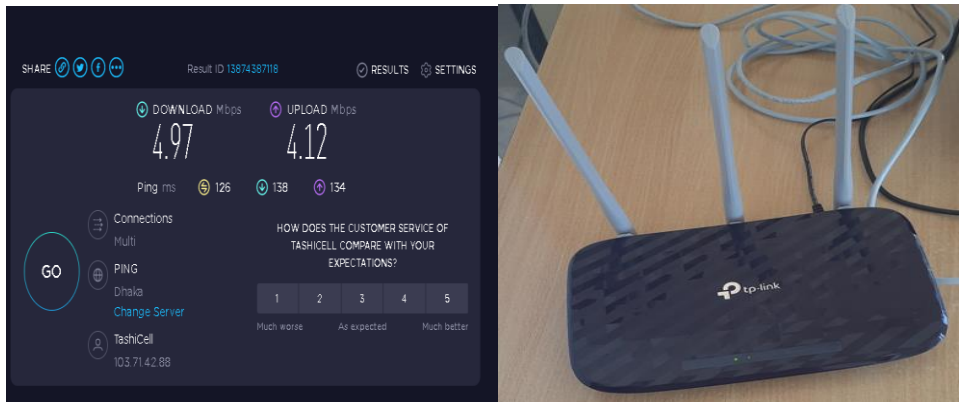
SHARE

Result ID 13874387118

RESULTS SETTINGS

DOWNLOAD Mbps
4.97

UPLOAD Mbps
4.12

Ping ms 126 138 134

GO

Connections
Multi

PING
Dhaka
Change Server

TashiCell
103.71.42.88

HOW DOES THE CUSTOMER SERVICE OF TASHICELL COMPARE WITH YOUR EXPECTATIONS?

| 1 | 2 | 3 | 4 | 5 |
|---|---|---|---|---|

Much worse As expected Much better

tp-link